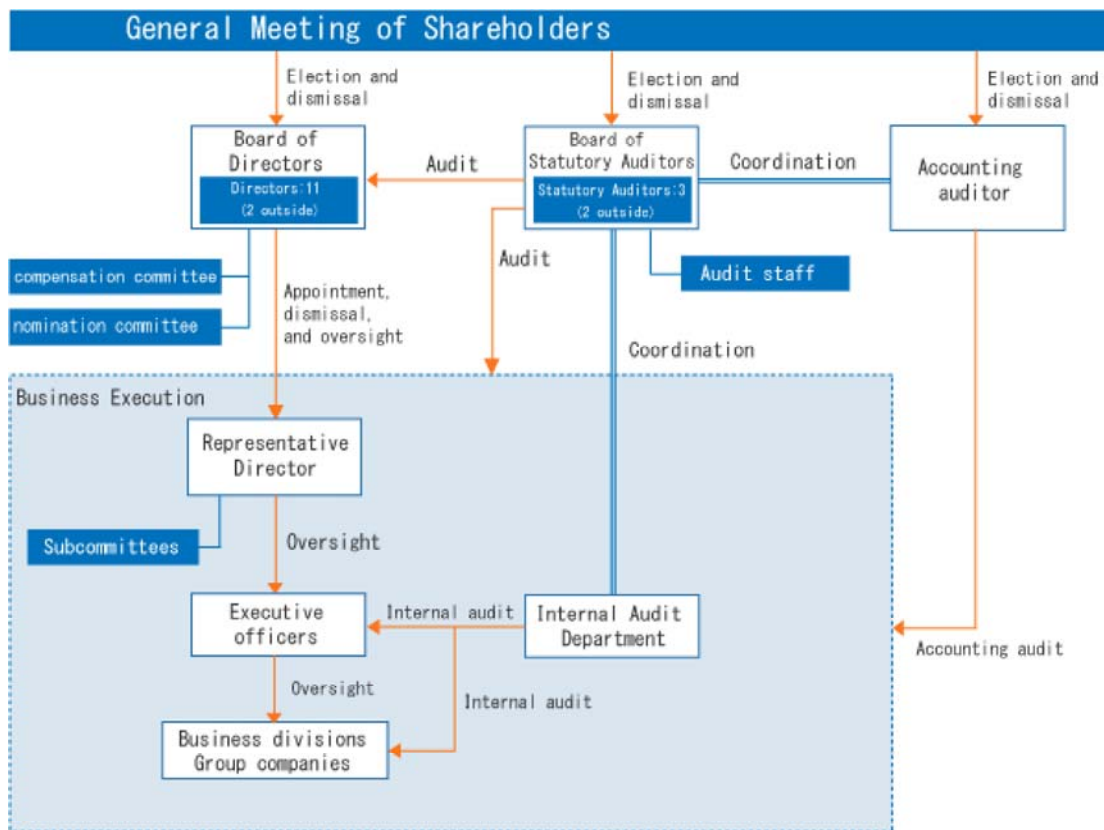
General Meeting of Shareholders

Election and dismissal

Election and dismissal

Election and dismissal

Board of Directors
Directors:11 (2 outside)

Audit

Board of Statutory Auditors
Statutory Auditors:3 (2 outside)

Coordination

Accounting auditor

compensation committee

nomination committee

Appointment, dismissal, and oversight

Audit

Audit staff

Coordination

Business Execution

Representative Director

Subcommittees

Oversight

Executive officers

Internal audit

Internal Audit Department

Accounting audit

Oversight

Internal audit

Business divisions Group companies